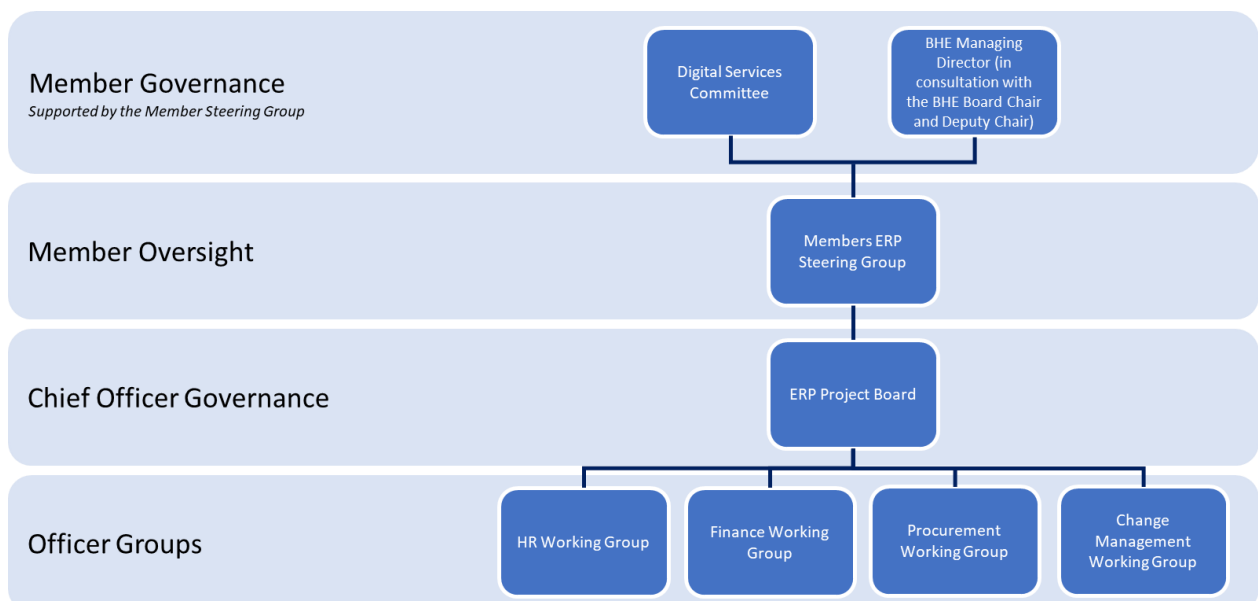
Member Governance
Supported by the Member Steering Group

Digital Services Committee

BHE Managing Director (in consultation with the BHE Board Chair and Deputy Chair)

Member Oversight

Members ERP Steering Group

Chief Officer Governance

ERP Project Board

Officer Groups

HR Working Group

Finance Working Group

Procurement Working Group

Change Management Working Group